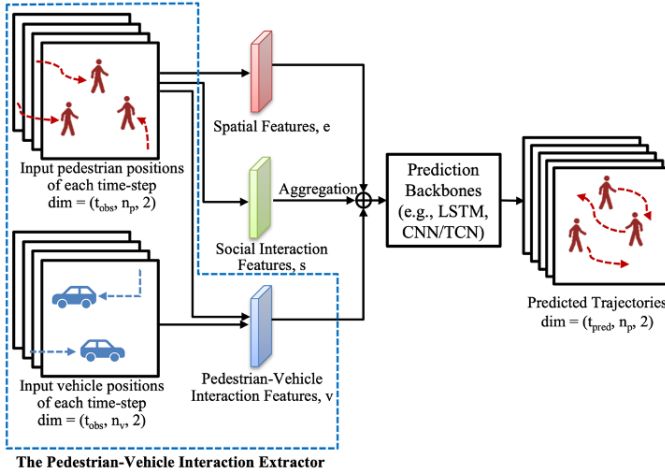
Input pedestrian positions of each time-step dim = $(t_{obs}, n_p, 2)$

Spatial Features, e

Aggregation

Social Interaction Features, s

Prediction Backbones (e.g., LSTM, CNN/TCN)

Predicted Trajectories dim = $(t_{pred}, n_p, 2)$

Input vehicle positions of each time-step dim = $(t_{obs}, n_v, 2)$

Pedestrian-Vehicle Interaction Features, v

The Pedestrian-Vehicle Interaction Extractor